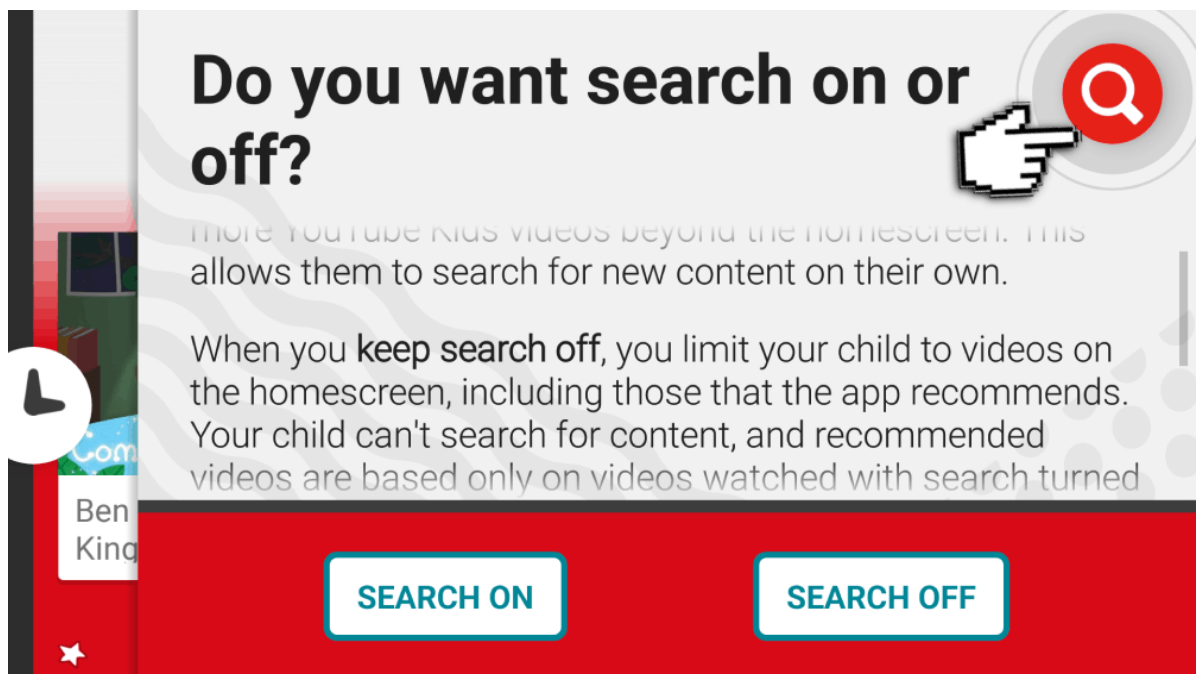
Ben
King

Com

Do you want search on or off?

more YouTube Kids videos beyond the homescreen. This allows them to search for new content on their own.

When you **keep search off**, you limit your child to videos on the homescreen, including those that the app recommends. Your child can't search for content, and recommended videos are based only on videos watched with search turned

SEARCH ON

SEARCH OFF